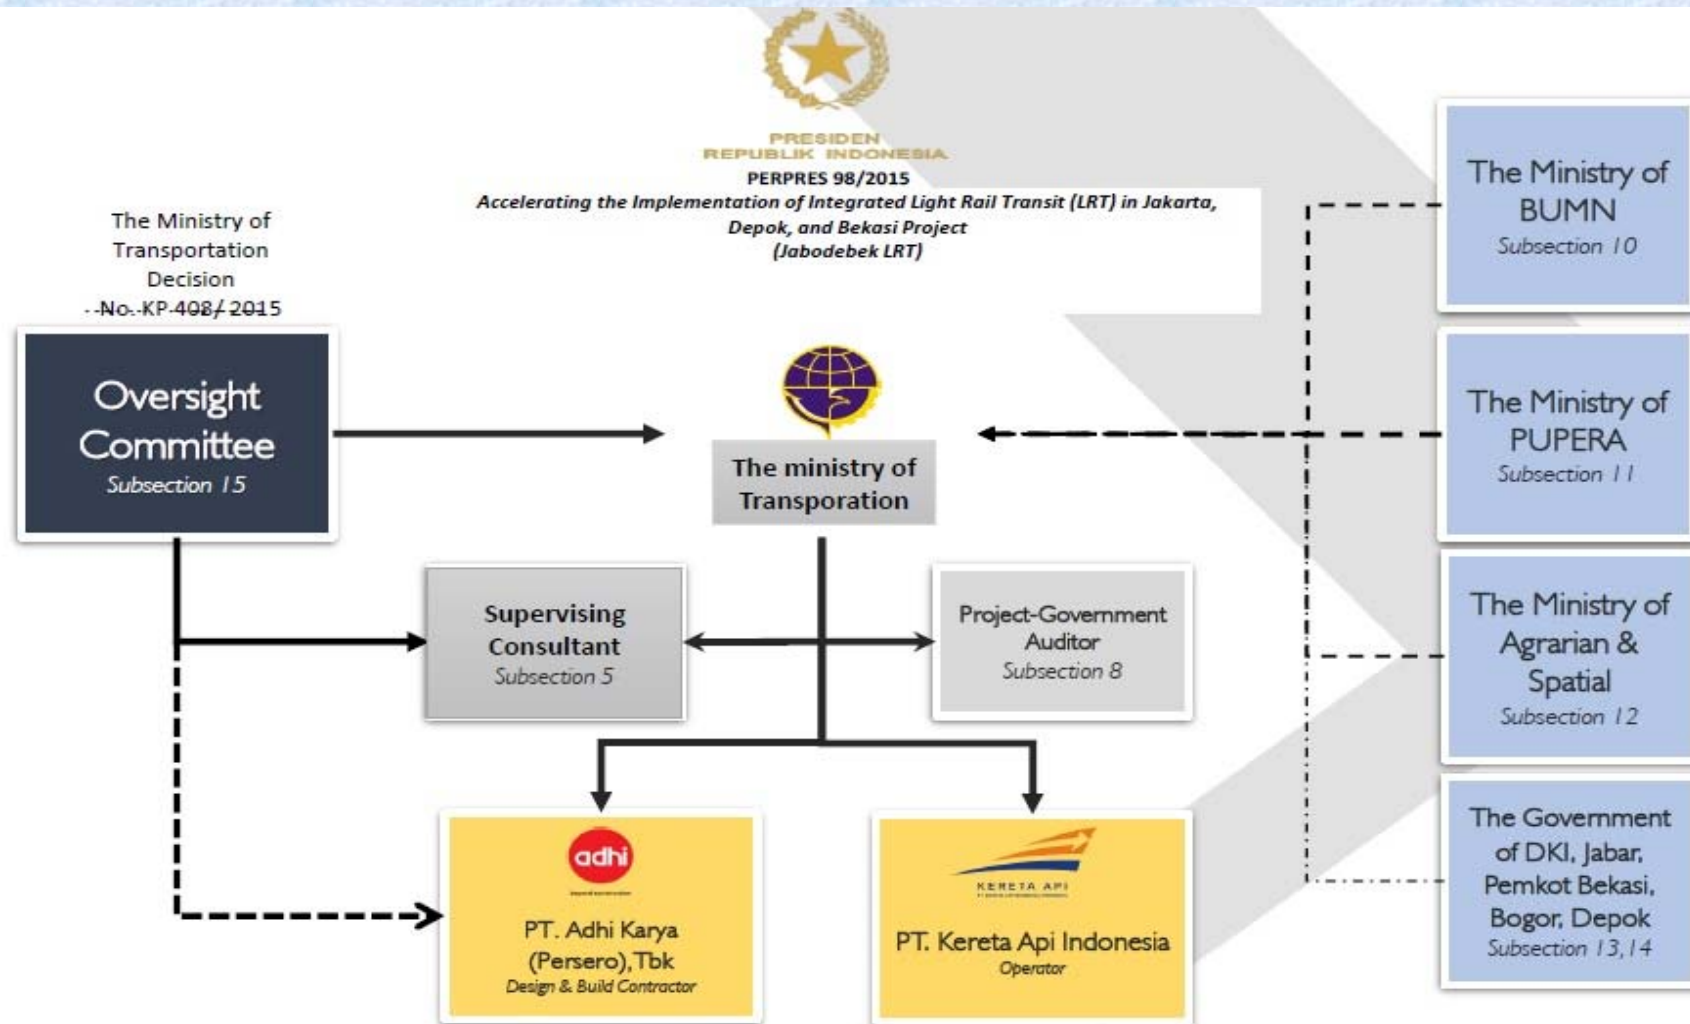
PRESIDEN
REPUBLIK INDONESIA
PERPRES 98/2015
Accelerating the Implementation of Integrated Light Rail Transit (LRT) in Jakarta, Depok, and Bekasi Project
(Jabodebek LRT)

The Ministry of Transportation Decision No. KP 408/ 2015

Oversight Committee
Subsection 15

The ministry of Transporation

The Ministry of BUMN
Subsection 10

The Ministry of PUPERA
Subsection 11

The Ministry of Agrarian & Spatial
Subsection 12

The Government of DKI, Jabar, Pemkot Bekasi, Bogor, Depok
Subsection 13,14

Supervising Consultant
Subsection 5

Project-Government Auditor
Subsection 8

adhi

PT. Adhi Karya (Persero),Tbk
Design & Build Contractor

KERETA API

PT. Kereta Api Indonesia
Operator